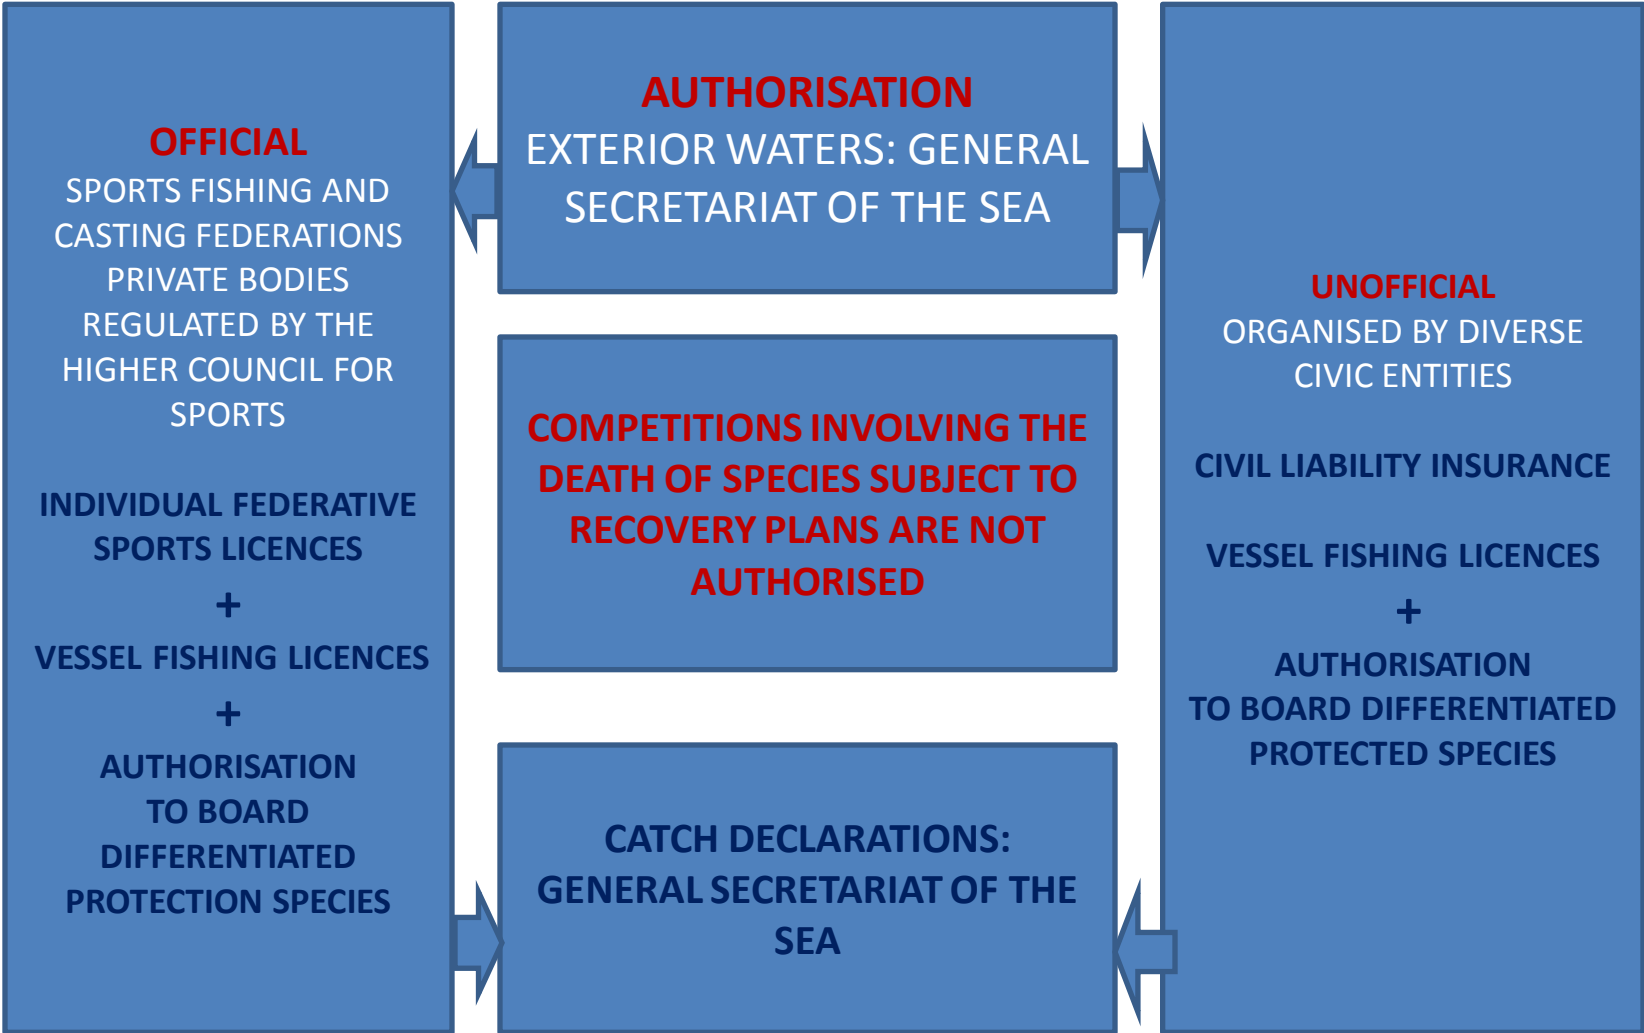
OFFICIAL
SPORTS FISHING AND CASTING FEDERATIONS PRIVATE BODIES REGULATED BY THE HIGHER COUNCIL FOR SPORTS

INDIVIDUAL FEDERATIVE SPORTS LICENCES
+
VESSEL FISHING LICENCES
+
AUTHORISATION TO BOARD DIFFERENTIATED PROTECTION SPECIES

AUTHORISATION
EXTERIOR WATERS: GENERAL SECRETARIAT OF THE SEA

COMPETITIONS INVOLVING THE DEATH OF SPECIES SUBJECT TO RECOVERY PLANS ARE NOT AUTHORISED

CATCH DECLARATIONS: GENERAL SECRETARIAT OF THE SEA

UNOFFICIAL
ORGANISED BY DIVERSE CIVIC ENTITIES

CIVIL LIABILITY INSURANCE

VESSEL FISHING LICENCES
+
AUTHORISATION TO BOARD DIFFERENTIATED PROTECTED SPECIES